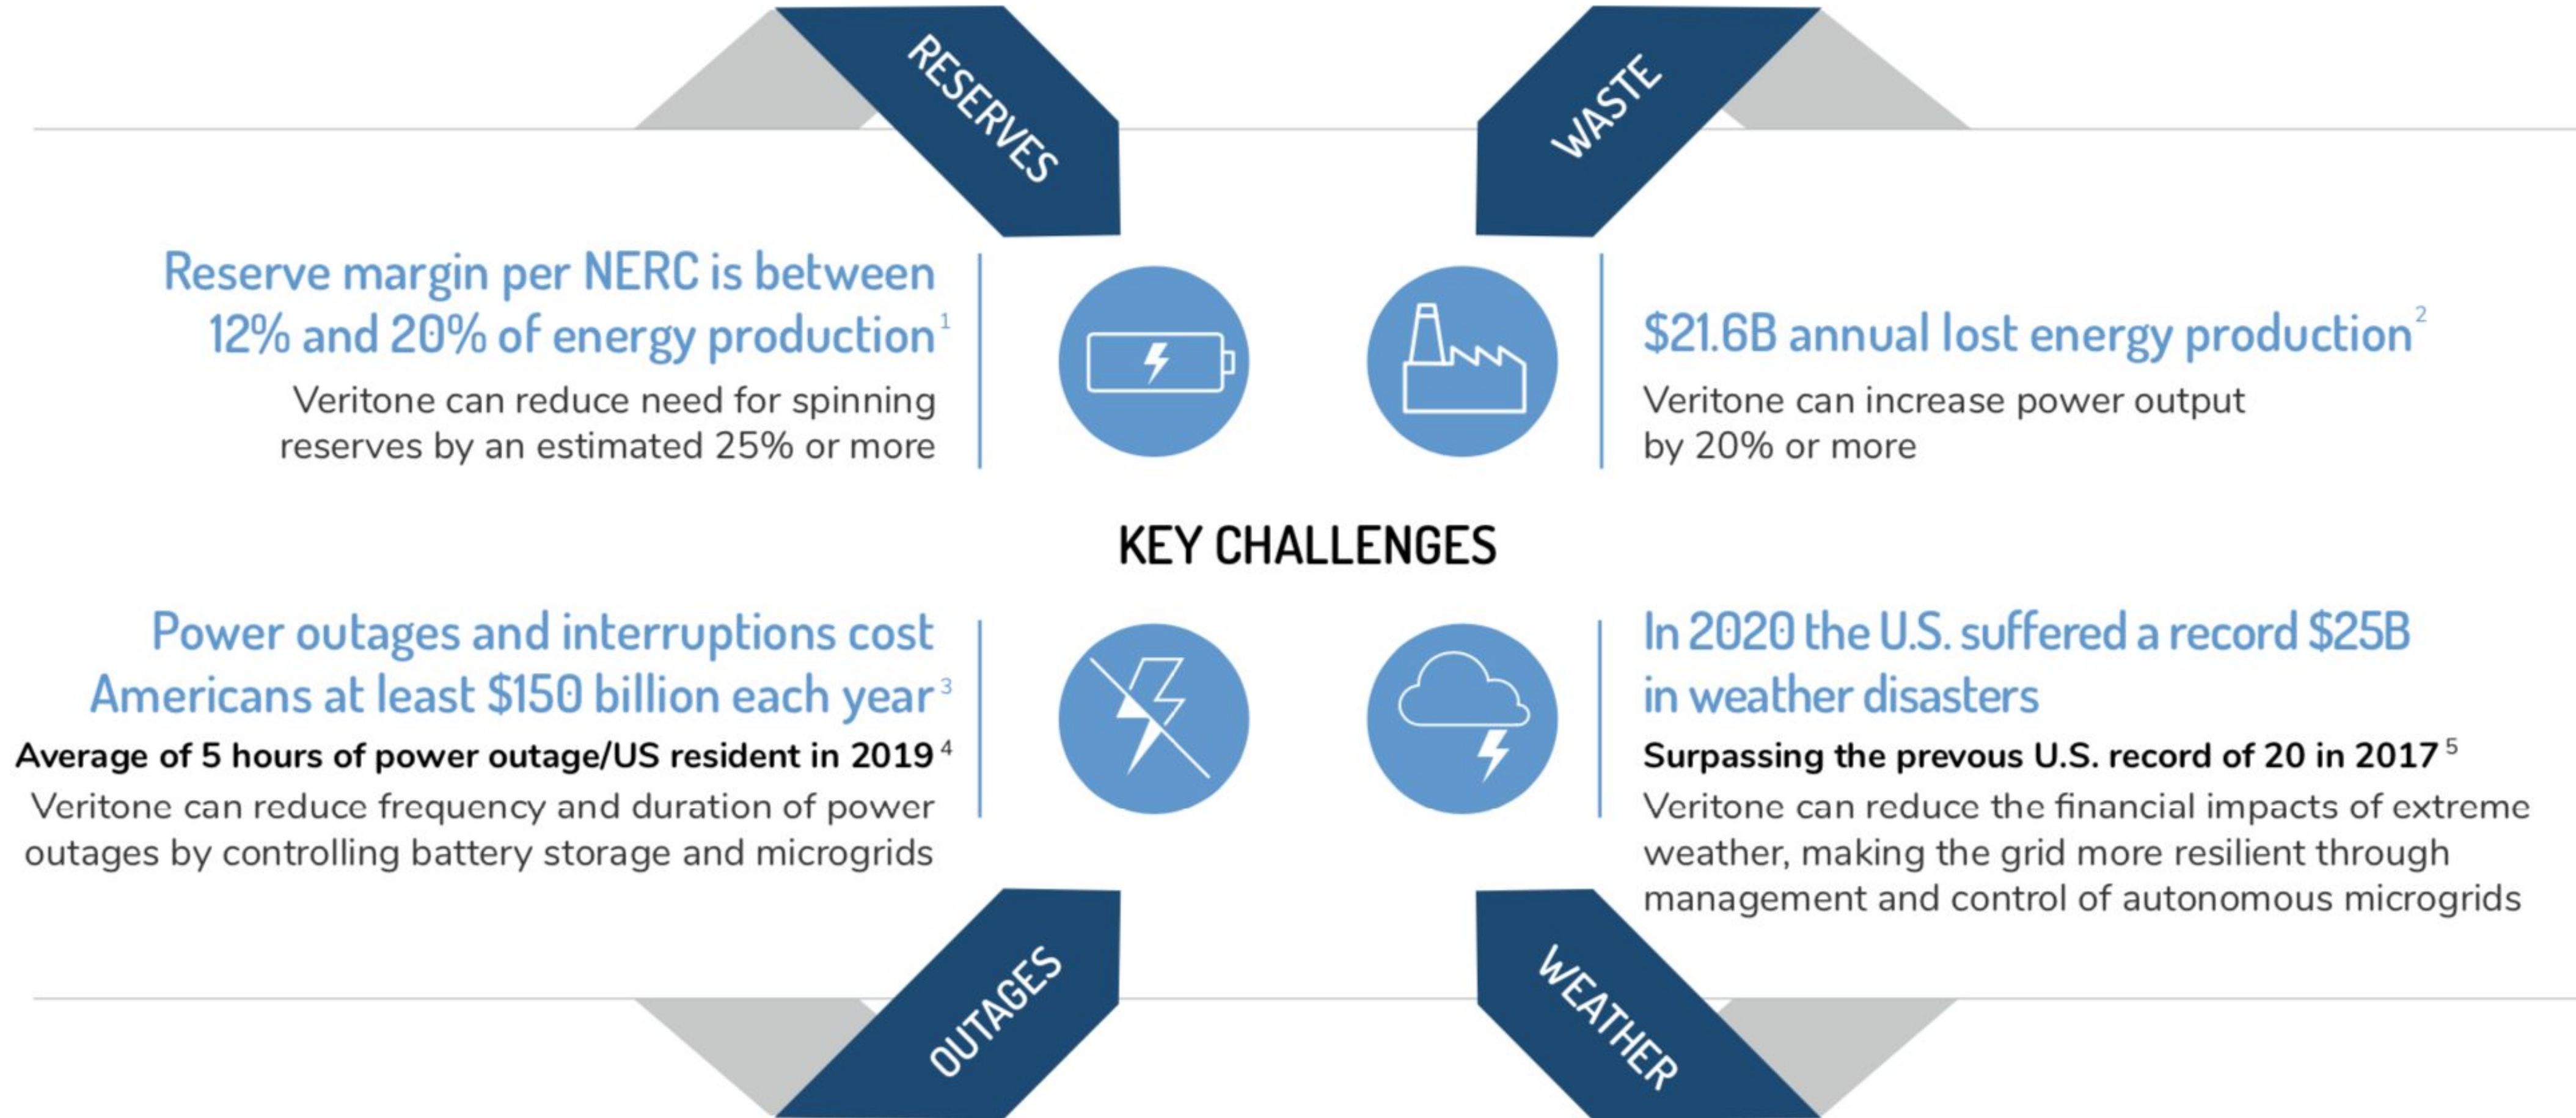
RESERVES

WASTE

Reserve margin per NERC is between 12% and 20% of energy production $^1$

Veritone can reduce need for spinning reserves by an estimated 25% or more

\$21.6B annual lost energy production $^2$

Veritone can increase power output by 20% or more

KEY CHALLENGES

Power outages and interruptions cost Americans at least \$150 billion each year $^3$

Average of 5 hours of power outage/US resident in 2019 $^4$

Veritone can reduce frequency and duration of power outages by controlling battery storage and microgrids

In 2020 the U.S. suffered a record \$25B in weather disasters

Surpassing the prevous U.S. record of 20 in 2017 $^5$

Veritone can reduce the financial impacts of extreme weather, making the grid more resilient through management and control of autonomous microgrids

OUTAGES

WEATHER